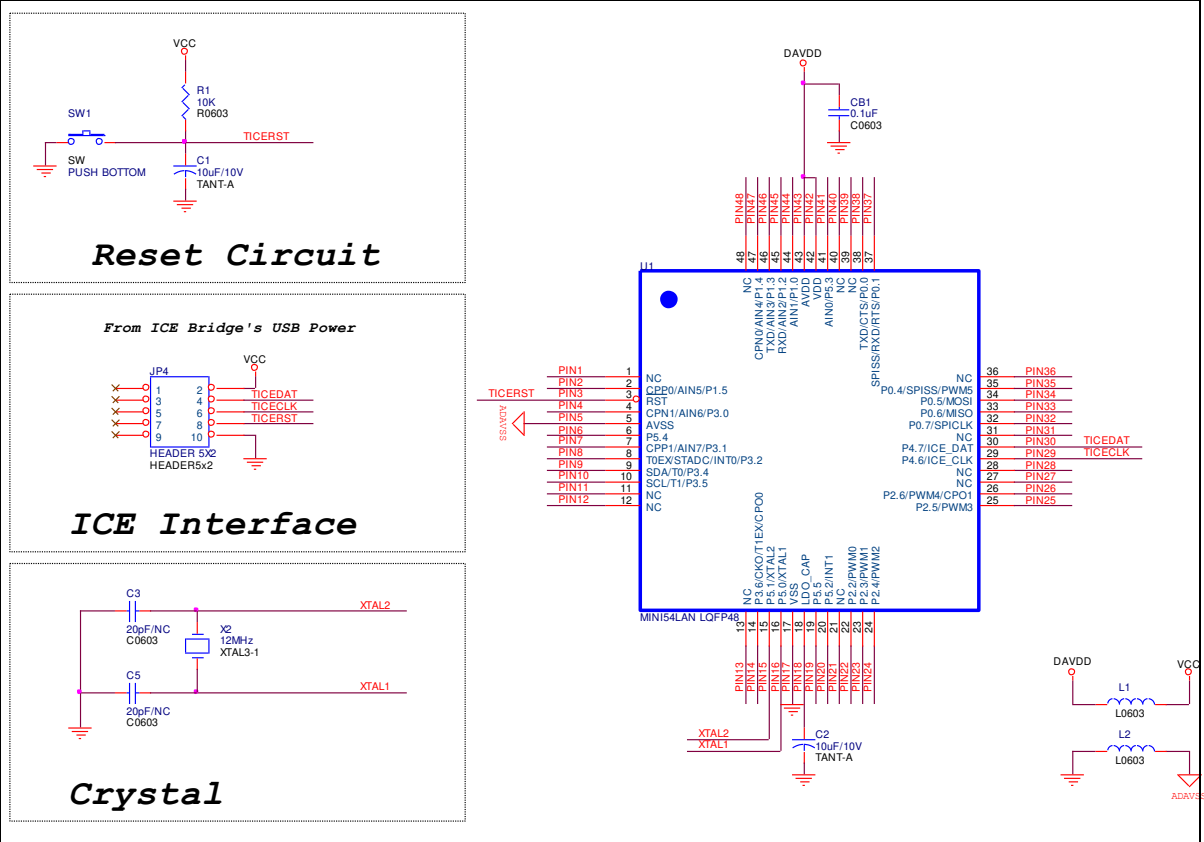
VCC
R1
10K
R0603
SW1
TICERST
SW
PUSH BOTTOM
C1
10uF/10V
TANT-A

Reset Circuit

From ICE Bridge's USB Power
JP4
VCC
1 2
3 4
5 6
7 8
9 10
TICEDAT
TICECLK
TICERST
HEADER 5X2
HEADER5x2

ICE Interface

C3
20pF/NC
C0603
X2
12MHz
XTAL3-1
XTAL2
C5
20pF/NC
C0603
XTAL1

Crystal

DAVDD
CB1
0.1uF
C0603
PIN48 PIN47 PIN46 PIN45 PIN44 PIN43 PIN42 PIN41 PIN40 PIN39 PIN38 PIN37
48 47 46 45 44 43 42 41 40 39 38 37
U1
NC
CPN0/AIN4/P1.4
TXD/AIN3/P1.3
RXD/AIN2/P1.2
AIN1/P1.0
AVDD
VDD
AIN0/P5.3
NC
NC
TXD/CTS/P0.0
SPISS/RXD/RTS/P0.1
PIN1 1 NC
PIN2 2 CPP0/AIN5/P1.5
TICERST PIN3 3 RST
PIN4 4 CPN1/AIN6/P3.0
ADAVSS PIN5 5 AVSS
PIN6 6 P5.4
PIN7 7 CPP1/AIN7/P3.1
PIN8 8 T0EX/STADC/INT0/P3.2
PIN9 9 SDA/T0/P3.4
PIN10 10 SCL/T1/P3.5
PIN11 11 NC
PIN12 12 NC
NC 36 PIN36
P0.4/SPISS/PWM5 35 PIN35
P0.5/MOSI 34 PIN34
P0.6/MISO 33 PIN33
P0.7/SPICLK 32 PIN32
NC 31 PIN31
P4.7/ICE_DAT 30 PIN30 TICEDAT
P4.6/ICE_CLK 29 PIN29 TICECLK
NC 28 PIN28
NC 27 PIN27
NC 26 PIN26
P2.6/PWM4/CPO1 25 PIN25
P2.5/PWM3
NC
P3.6/CKO/T1EX/CPO0
P5.1/XTAL2
P5.0/XTAL1
VSS
LDO_CAP
P5.5
P5.2/INT1
NC
P2.2/PWM0
P2.3/PWM1
P2.4/PWM2
MINI54LAN LQFP48
13 14 15 16 17 18 19 20 21 22 23 24
PIN13 PIN14 PIN15 PIN16 PIN17 PIN18 PIN19 PIN20 PIN21 PIN22 PIN23 PIN24
XTAL2
XTAL1
C2
10uF/10V
TANT-A
DAVDD
VCC
L1
L0603
L2
L0603
ADAVSS